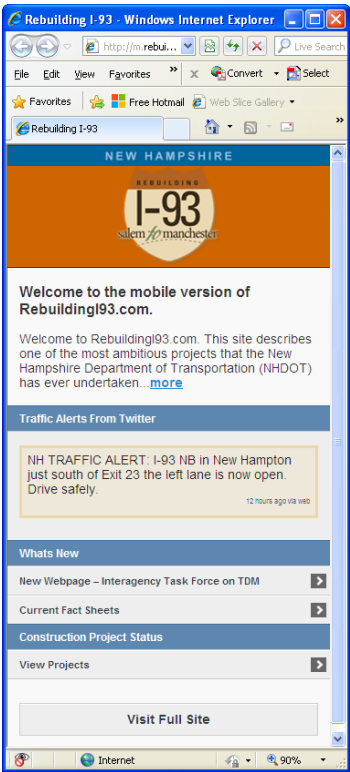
Rebuilding I-93 - Windows Internet Explorer

http://m.rebui...

Live Search

File Edit View Favorites

Convert Select

Favorites

Free Hotmail

Web Slice Gallery

Rebuilding I-93

NEW HAMPSHIRE

REBUILDING

I-93

salem to manchester

Welcome to the mobile version of RebuildingI93.com.

Welcome to RebuildingI93.com. This site describes one of the most ambitious projects that the New Hampshire Department of Transportation (NHDOT) has ever undertaken...more

Traffic Alerts From Twitter

NH TRAFFIC ALERT: I-93 NB in New Hampton just south of Exit 23 the left lane is now open. Drive safely.

12 hours ago via web

Whats New

New Webpage – Interagency Task Force on TDM

Current Fact Sheets

Construction Project Status

View Projects

Visit Full Site

Internet

90%